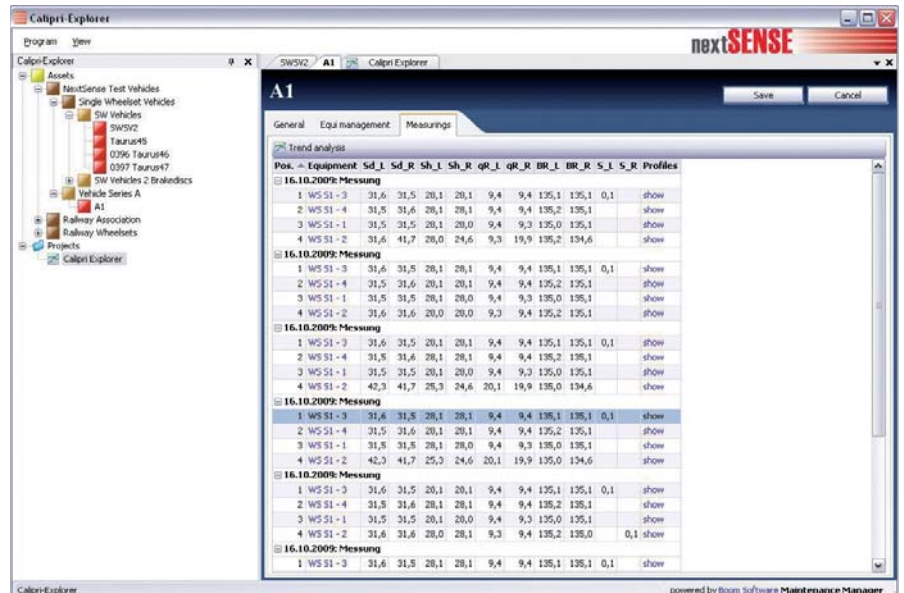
Calipri-Explorer

Program View

nextSENSE

Calipri-Explorer

Assets
NextSense Test Vehicles
Single Wheelset Vehicles
SW Vehicles
SWSV2
Taurus45
0396 Taurus46
0397 Taurus47
SW Vehicles 2 Brakediscs
Vehicle Series A
A1
Railway Association
Railway Wheelsets
Projects
Calipri Explorer

SWSV2 A1 Calipri Explorer

A1

Save Cancel

General Equi management Measurings

Trend analysis

| Pos. | Equipment | Sd_L | Sd_R | Sh_L | Sh_R | qR_L | qR_R | BR_L | BR_R | S_L | S_R | Profiles |
|---|---|---|---|---|---|---|---|---|---|---|---|---|
| 16.10.2009: Messung | | | | | | | | | | | | |
| 1 | WS S1 - 3 | 31,6 | 31,5 | 28,1 | 28,1 | 9,4 | 9,4 | 135,1 | 135,1 | 0,1 | | show |
| 2 | WS S1 - 4 | 31,5 | 31,6 | 28,1 | 28,1 | 9,4 | 9,4 | 135,2 | 135,1 | | | show |
| 3 | WS S1 - 1 | 31,5 | 31,5 | 28,1 | 28,0 | 9,4 | 9,3 | 135,0 | 135,1 | | | show |
| 4 | WS S1 - 2 | 31,6 | 41,7 | 28,0 | 24,6 | 9,3 | 19,9 | 135,2 | 134,6 | | | show |
| 16.10.2009: Messung | | | | | | | | | | | | |
| 1 | WS S1 - 3 | 31,6 | 31,5 | 28,1 | 28,1 | 9,4 | 9,4 | 135,1 | 135,1 | 0,1 | | show |
| 2 | WS S1 - 4 | 31,5 | 31,6 | 28,1 | 28,1 | 9,4 | 9,4 | 135,2 | 135,1 | | | show |
| 3 | WS S1 - 1 | 31,5 | 31,5 | 28,1 | 28,0 | 9,4 | 9,3 | 135,0 | 135,1 | | | show |
| 4 | WS S1 - 2 | 31,6 | 31,6 | 28,0 | 28,0 | 9,3 | 9,4 | 135,2 | 135,1 | | | show |
| 16.10.2009: Messung | | | | | | | | | | | | |
| 1 | WS S1 - 3 | 31,6 | 31,5 | 28,1 | 28,1 | 9,4 | 9,4 | 135,1 | 135,1 | 0,1 | | show |
| 2 | WS S1 - 4 | 31,5 | 31,6 | 28,1 | 28,1 | 9,4 | 9,4 | 135,2 | 135,1 | | | show |
| 3 | WS S1 - 1 | 31,5 | 31,5 | 28,1 | 28,0 | 9,4 | 9,3 | 135,0 | 135,1 | | | show |
| 4 | WS S1 - 2 | 42,3 | 41,7 | 25,3 | 24,6 | 20,1 | 19,9 | 135,0 | 134,6 | | | show |
| 16.10.2009: Messung | | | | | | | | | | | | |
| 1 | WS S1 - 3 | 31,6 | 31,5 | 28,1 | 28,1 | 9,4 | 9,4 | 135,1 | 135,1 | 0,1 | | show |
| 2 | WS S1 - 4 | 31,5 | 31,6 | 28,1 | 28,1 | 9,4 | 9,4 | 135,2 | 135,1 | | | show |
| 3 | WS S1 - 1 | 31,5 | 31,5 | 28,1 | 28,0 | 9,4 | 9,3 | 135,0 | 135,1 | | | show |
| 4 | WS S1 - 2 | 42,3 | 41,7 | 25,3 | 24,6 | 20,1 | 19,9 | 135,0 | 134,6 | | | show |
| 16.10.2009: Messung | | | | | | | | | | | | |
| 1 | WS S1 - 3 | 31,6 | 31,5 | 28,1 | 28,1 | 9,4 | 9,4 | 135,1 | 135,1 | 0,1 | | show |
| 2 | WS S1 - 4 | 31,5 | 31,6 | 28,1 | 28,1 | 9,4 | 9,4 | 135,2 | 135,1 | | | show |
| 3 | WS S1 - 1 | 31,5 | 31,5 | 28,1 | 28,0 | 9,4 | 9,3 | 135,0 | 135,1 | | | show |
| 4 | WS S1 - 2 | 31,6 | 31,6 | 28,0 | 28,1 | 9,3 | 9,4 | 135,2 | 135,0 | | 0,1 | show |
| 16.10.2009: Messung | | | | | | | | | | | | |
| 1 | WS S1 - 3 | 31,6 | 31,5 | 28,1 | 28,1 | 9,4 | 9,4 | 135,1 | 135,1 | 0,1 | | show |

Calipri-Explorer

powered by Boom Software Maintenance Manager